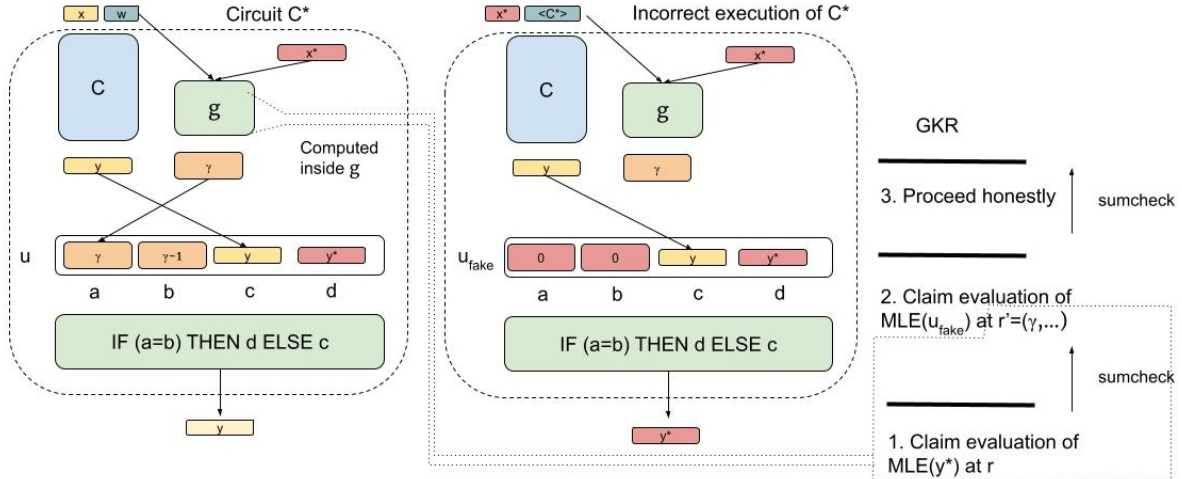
x w Circuit C*

C

x*

g

Computed inside g

y γ

u γ γ-1 y y*

a b c d

IF (a=b) THEN d ELSE c

y

x* <C*> Incorrect execution of C*

C

x*

g

y γ

$u_{fake}$ 0 0 y y*

a b c d

IF (a=b) THEN d ELSE c

y*

GKR

3. Proceed honestly

sumcheck

2. Claim evaluation of MLE($u_{fake}$) at r'=(γ,...)

sumcheck

1. Claim evaluation of MLE(y*) at r